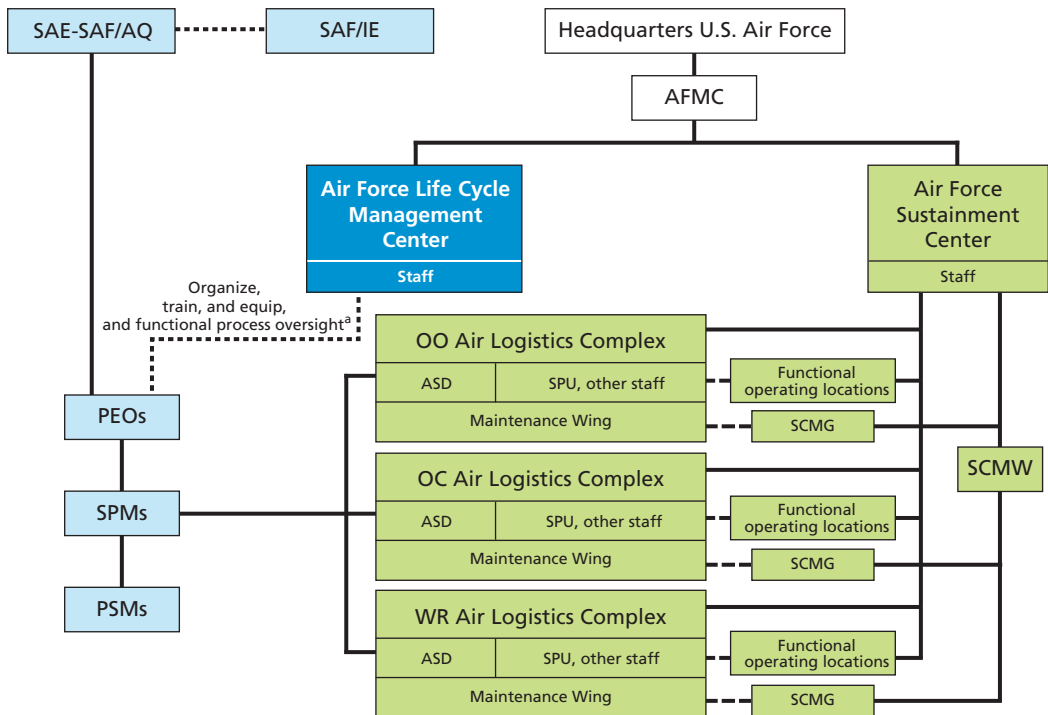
SAE-SAF/AQ

SAF/IE

Headquarters U.S. Air Force

AFMC

Air Force Life Cycle Management Center

Staff

Air Force Sustainment Center

Staff

Organize, train, and equip, and functional process oversight$^{a}$

OO Air Logistics Complex

ASD

SPU, other staff

Functional operating locations

Maintenance Wing

SCMG

PEOs

OC Air Logistics Complex

SCMW

SPMs

ASD

SPU, other staff

Functional operating locations

Maintenance Wing

SCMG

PSMs

WR Air Logistics Complex

ASD

SPU, other staff

Functional operating locations

Maintenance Wing

SCMG